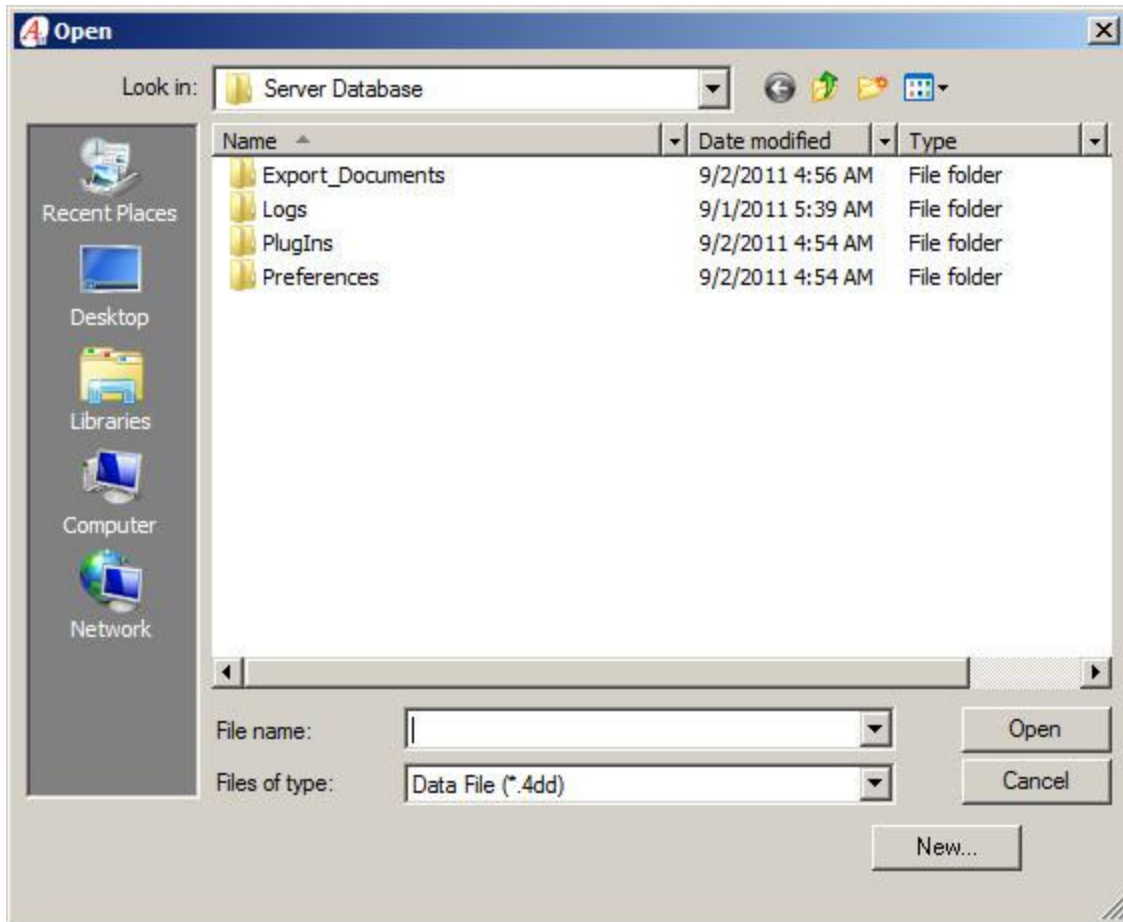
Open

Look in: Server Database

Recent Places
Desktop
Libraries
Computer
Network

| Name | Date modified | Type |
|---|---|---|
| Export_Documents | 9/2/2011 4:56 AM | File folder |
| Logs | 9/1/2011 5:39 AM | File folder |
| PlugIns | 9/2/2011 4:54 AM | File folder |
| Preferences | 9/2/2011 4:54 AM | File folder |

File name:
Files of type: Data File (*.4dd)

Open
Cancel
New...